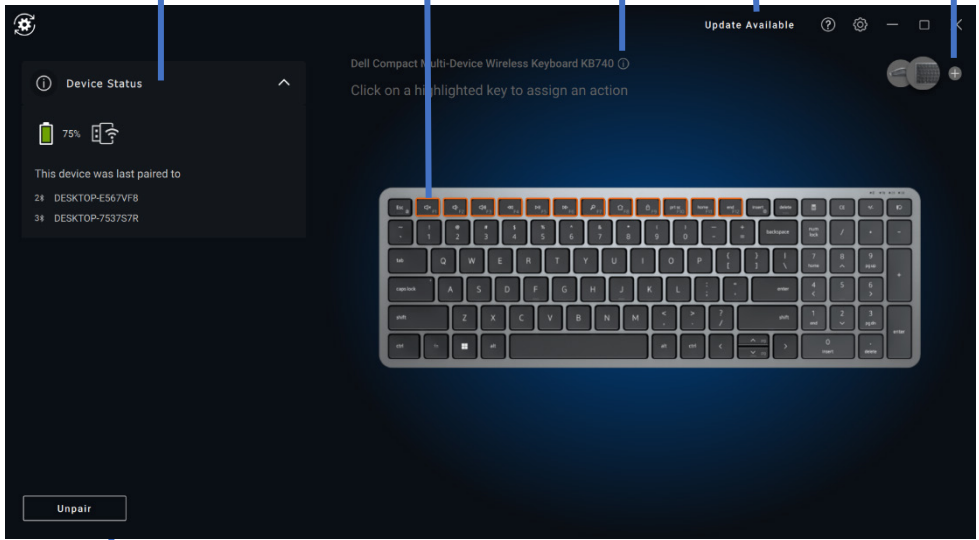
Update Available

Device Status

75%

This device was last paired to

2 DESKTOP-E567VF8

3 DESKTOP-7537S7R

Dell Compact Multi-Device Wireless Keyboard KB740

Click on a highlighted key to assign an action

esc

insert

delete

backspace

tab

caps lock

enter

shift

shift

ctrl

alt

alt

ctrl

Unpair